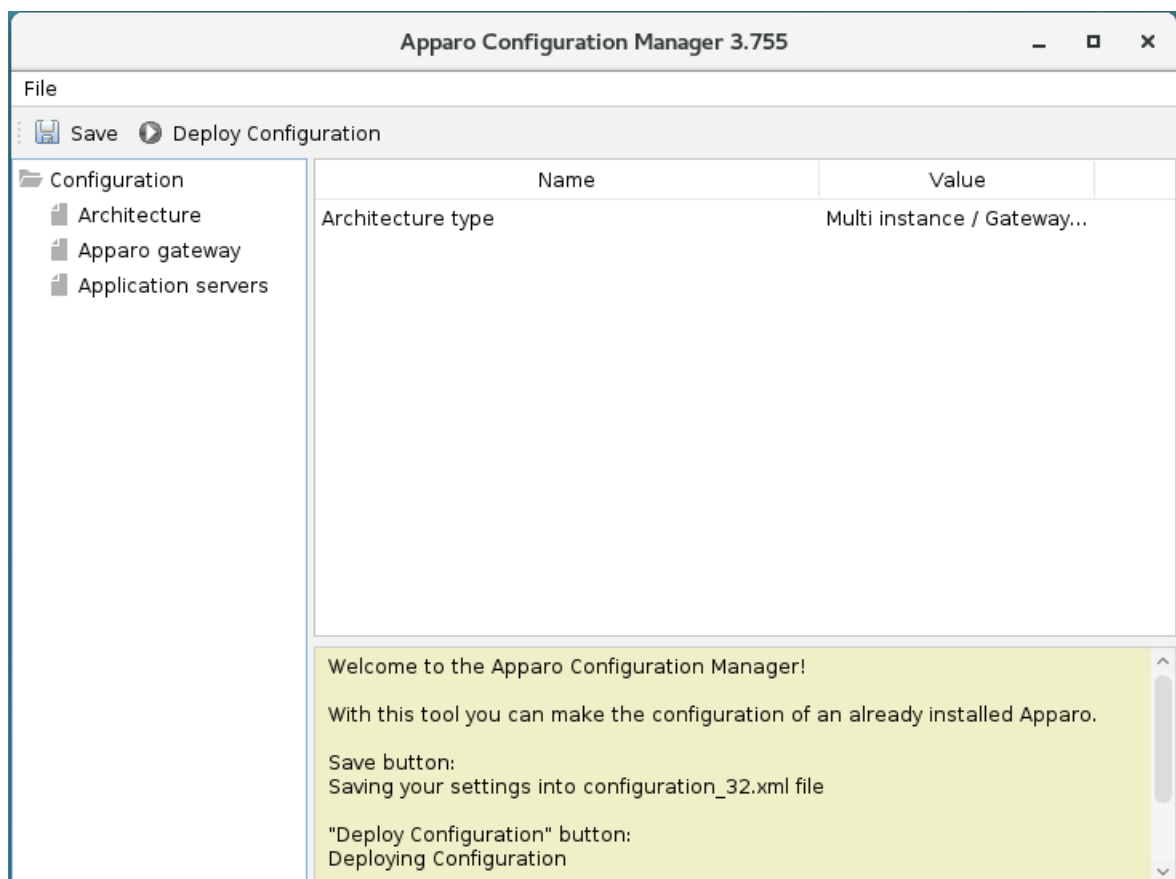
Apparo Configuration Manager 3.755

File

Save Deploy Configuration

Configuration
Architecture
Apparo gateway
Application servers

| Name | Value |
|---|---|
| Architecture type | Multi instance / Gateway... |

Welcome to the Apparo Configuration Manager!

With this tool you can make the configuration of an already installed Apparo.

Save button:
Saving your settings into configuration_32.xml file

"Deploy Configuration" button:
Deploying Configuration